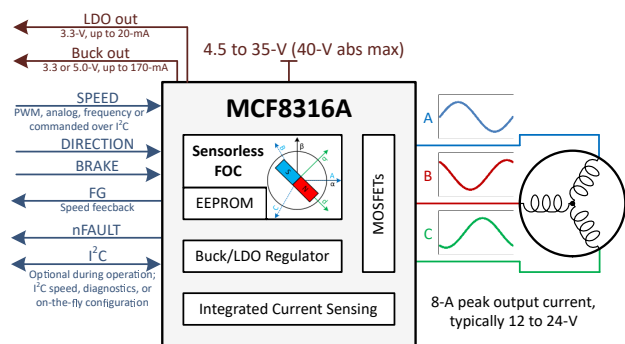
LDO out
3.3-V, up to 20-mA

Buck out
3.3 or 5.0-V, up to 170-mA

4.5 to 35-V (40-V abs max)

SPEED
PWM, analog, frequency or commanded over I$^2$C

DIRECTION

BRAKE

FG
Speed feedback

nFAULT

I$^2$C
Optional during operation; I$^2$C speed, diagnostics, or on-the-fly configuration

MCF8316A

Sensorless FOC

β

S

N

α

EEPROM

MOSFETs

Buck/LDO Regulator

Integrated Current Sensing

A

B

C

8-A peak output current, typically 12 to 24-V